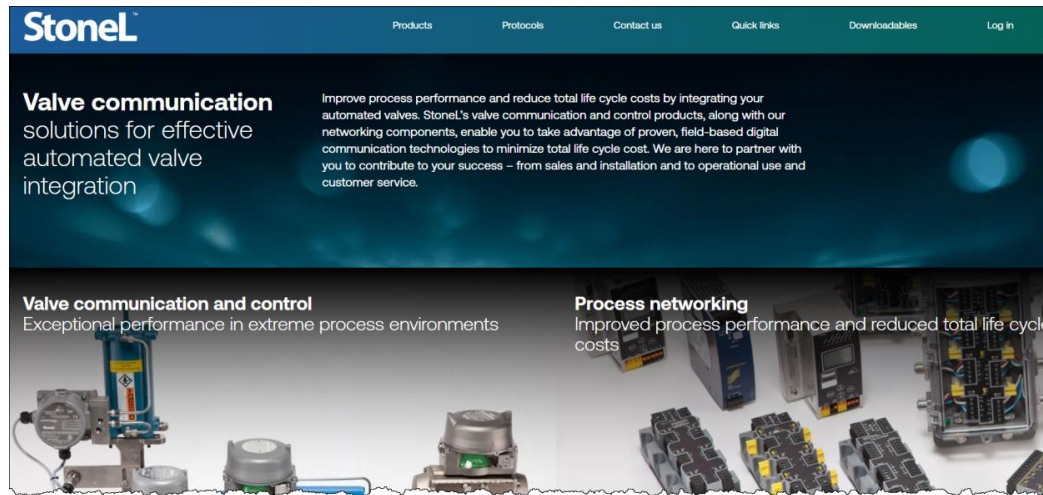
StoneL™

Products Protocols Contact us Quick links Downloadables Log in

Valve communication solutions for effective automated valve integration

Improve process performance and reduce total life cycle costs by integrating your automated valves. StoneL's valve communication and control products, along with our networking components, enable you to take advantage of proven, field-based digital communication technologies to minimize total life cycle cost. We are here to partner with you to contribute to your success – from sales and installation and to operational use and customer service.

Valve communication and control
Exceptional performance in extreme process environments

Process networking
Improved process performance and reduced total life cycl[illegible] costs